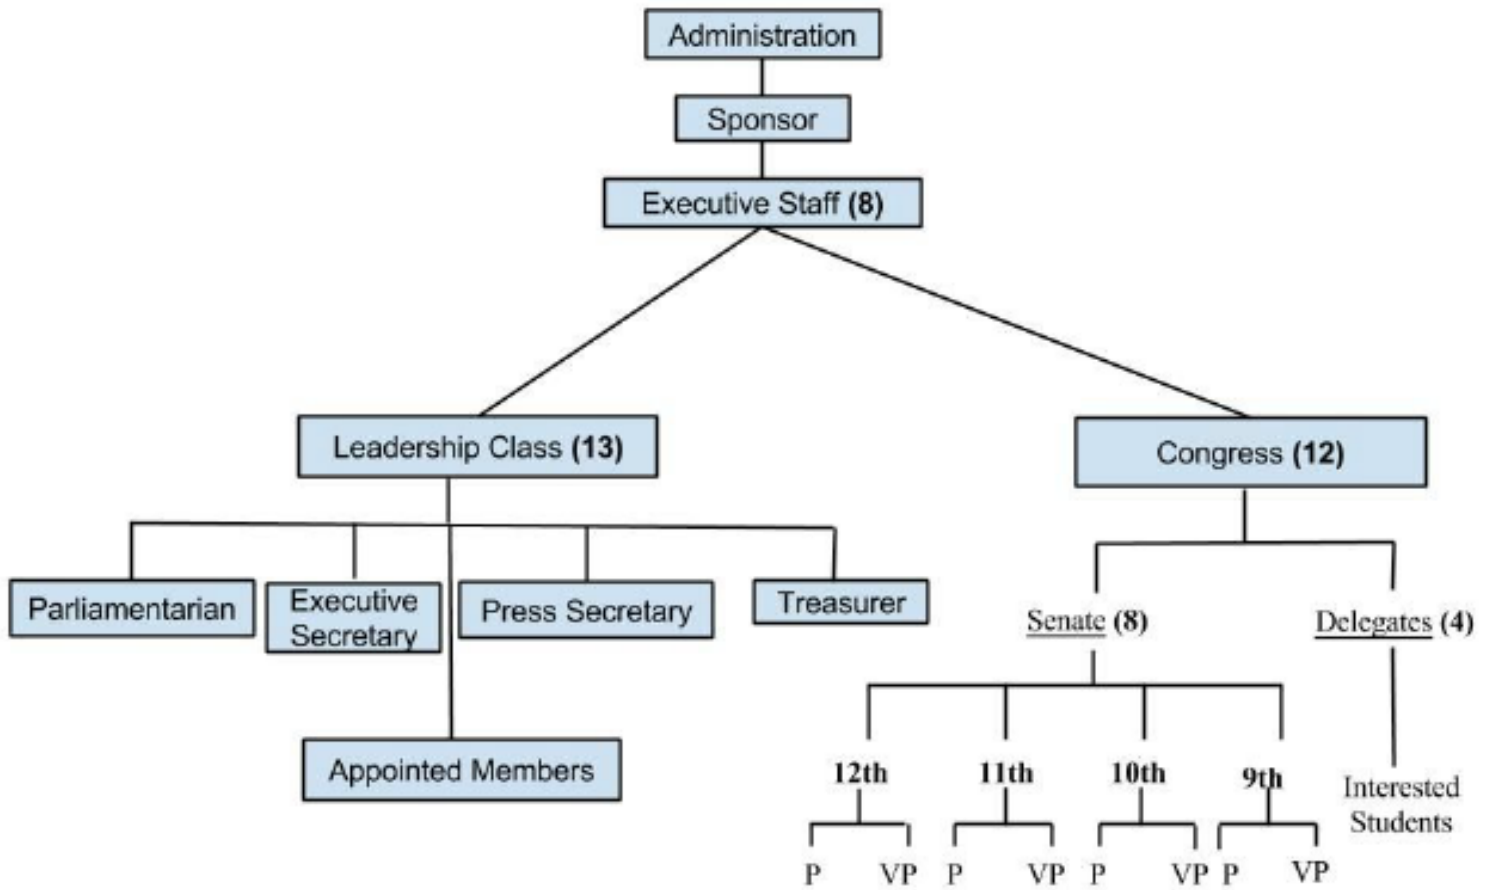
Administration

Sponsor

Executive Staff **(8)**

Leadership Class **(13)**

Congress **(12)**

Parliamentarian

Executive Secretary

Press Secretary

Treasurer

Appointed Members

Senate (8)

Delegates (4)

12th

11th

10th

9th

Interested Students

P VP P VP P VP P VP